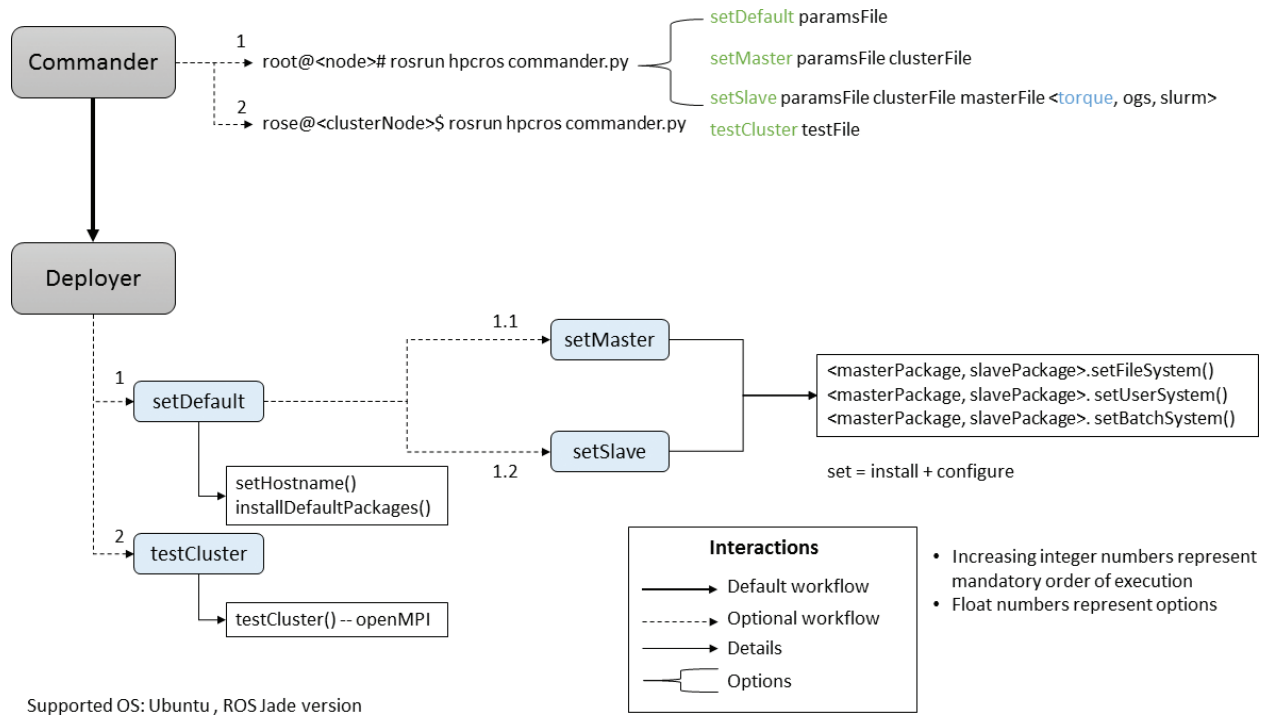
Commander

1
root@<node># rosrun hpcros commander.py

2
rose@<clusterNode>$ rosrun hpcros commander.py

setDefault paramsFile

setMaster paramsFile clusterFile

setSlave paramsFile clusterFile masterFile <torque, ogs, slurm>

testCluster testFile

Deployer

1.1
setMaster

1
setDefault

setSlave
1.2

<masterPackage, slavePackage>.setFileSystem()
<masterPackage, slavePackage>. setUserSystem()
<masterPackage, slavePackage>. setBatchSystem()

set = install + configure

setHostname()
installDefaultPackages()

2
testCluster

testCluster() -- openMPI

Interactions
Default workflow
Optional workflow
Details
Options

• Increasing integer numbers represent mandatory order of execution
• Float numbers represent options

Supported OS: Ubuntu , ROS Jade version